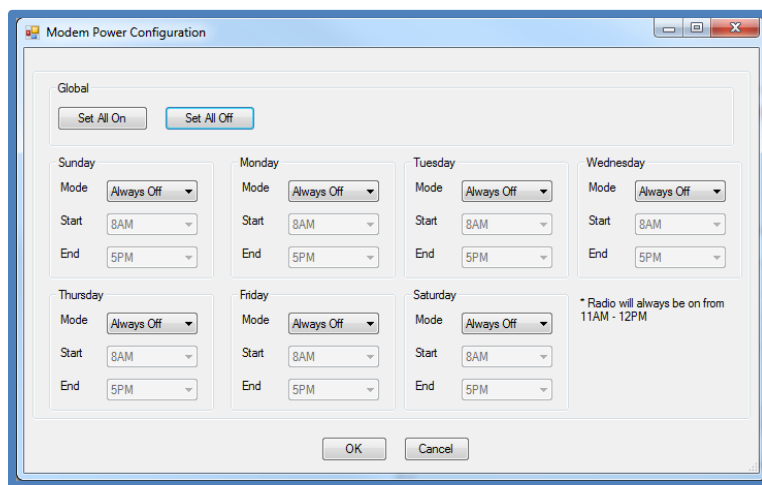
Modem Power Configuration

Global

Set All On

Set All Off

Sunday

Mode Always Off

Start 8AM

End 5PM

Monday

Mode Always Off

Start 8AM

End 5PM

Tuesday

Mode Always Off

Start 8AM

End 5PM

Wednesday

Mode Always Off

Start 8AM

End 5PM

Thursday

Mode Always Off

Start 8AM

End 5PM

Friday

Mode Always Off

Start 8AM

End 5PM

Saturday

Mode Always Off

Start 8AM

End 5PM

* Radio will always be on from 11AM - 12PM

OK

Cancel